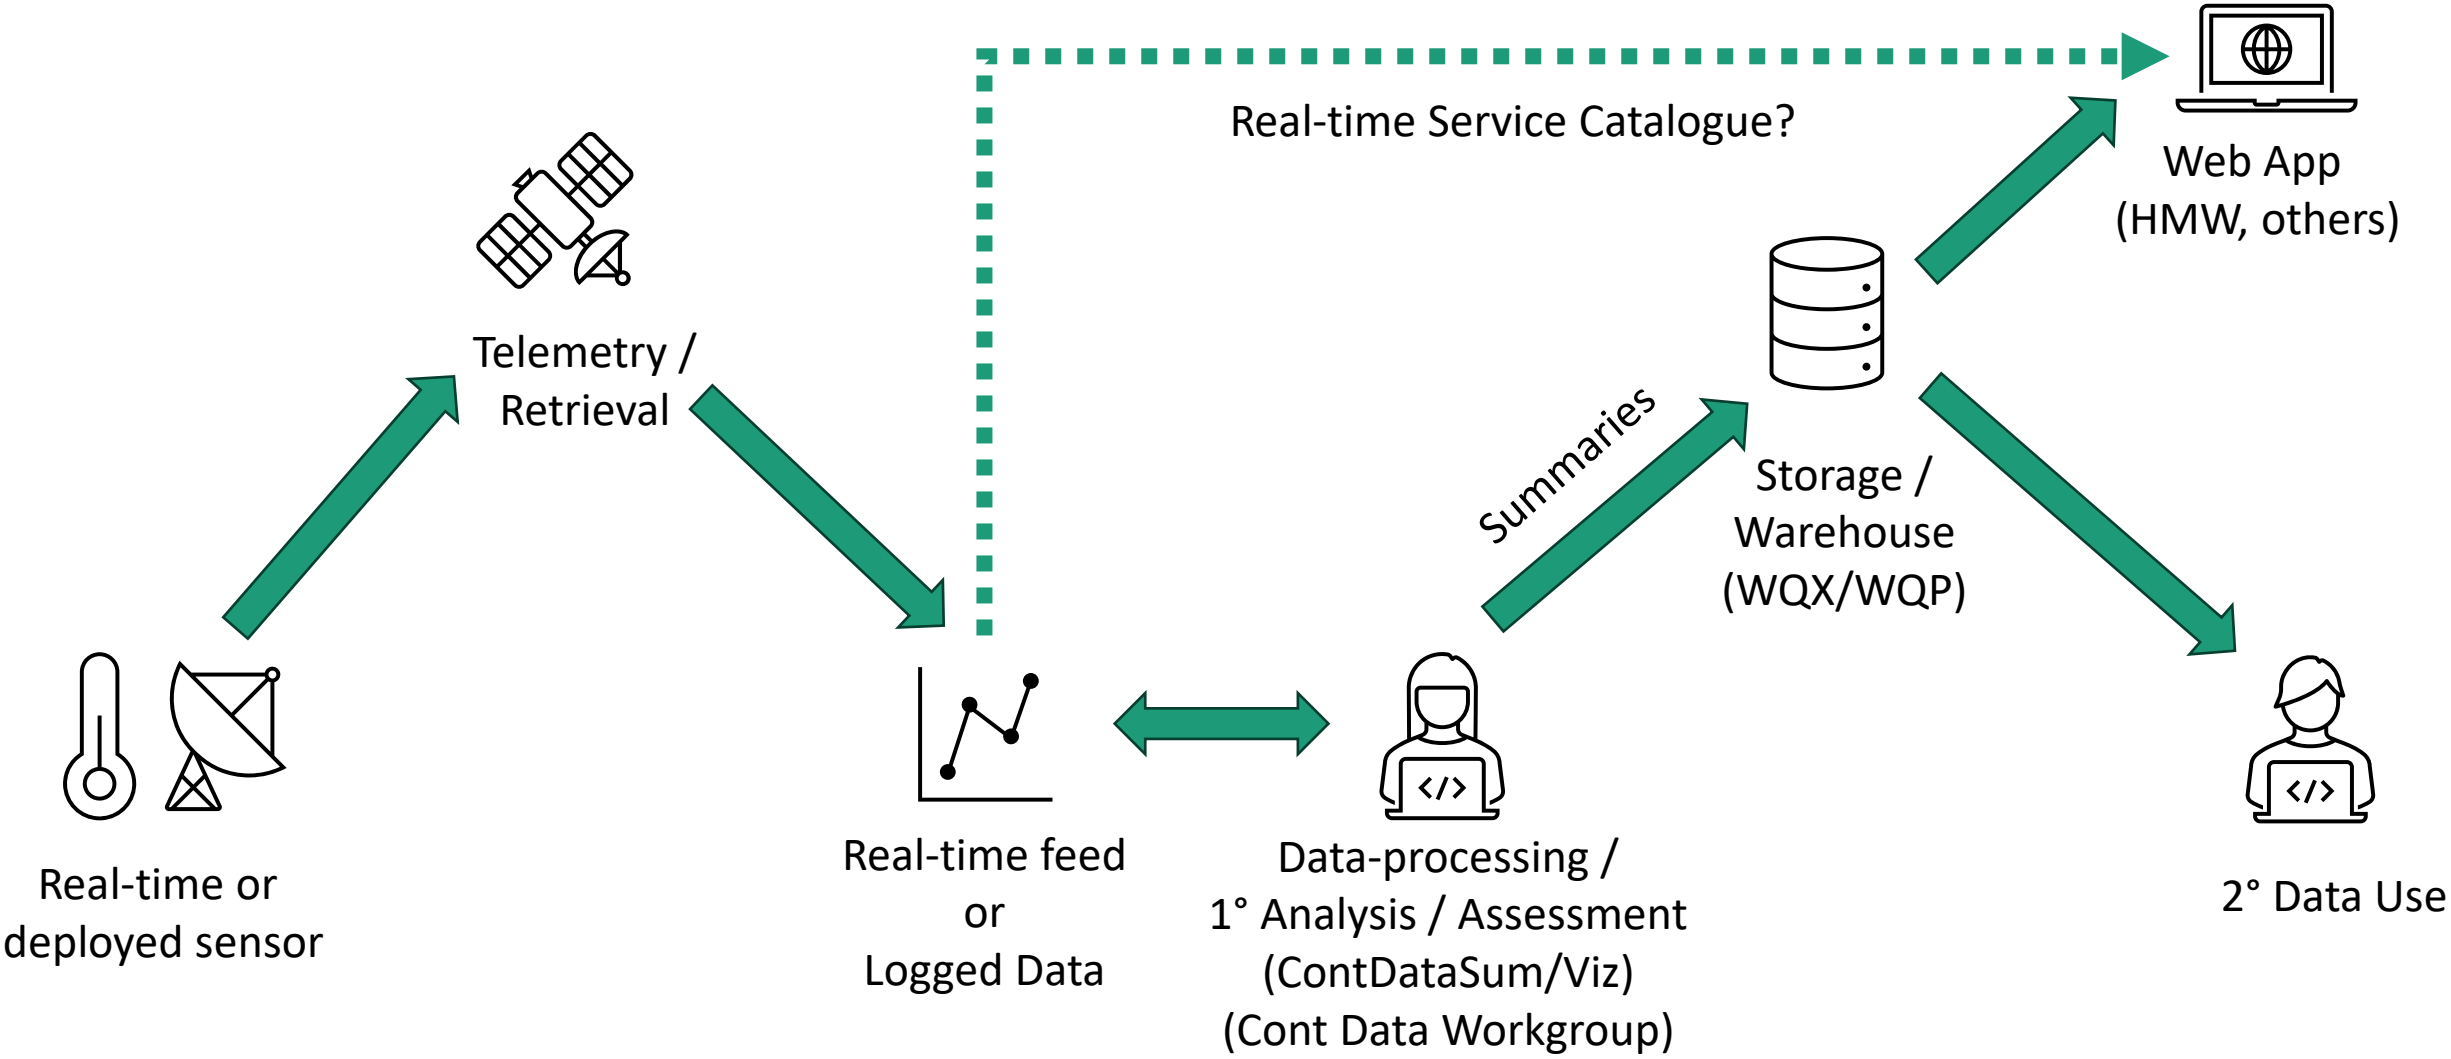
Real-time Service Catalogue?

Web App
(HMW, others)

Telemetry /
Retrieval

Summaries

Storage /
Warehouse
(WQX/WQP)

Real-time or
deployed sensor

Real-time feed
or
Logged Data

Data-processing /
1° Analysis / Assessment
(ContDataSum/Viz)
(Cont Data Workgroup)

2° Data Use